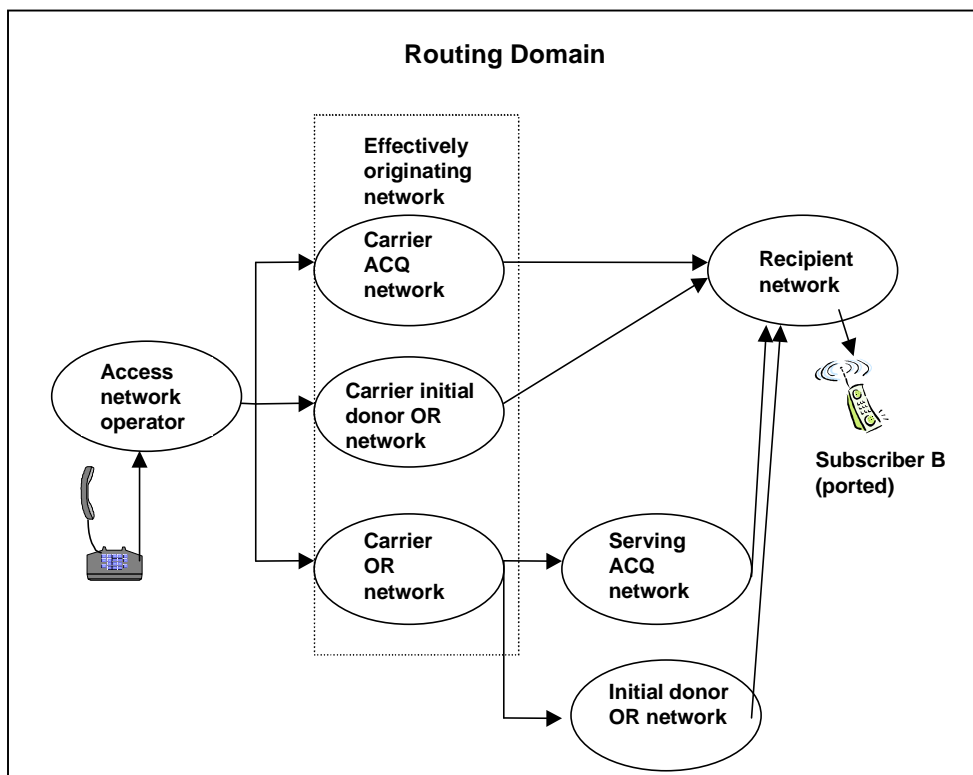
Routing Domain

Effectively originating network

Access network operator

Carrier ACQ network

Carrier initial donor OR network

Carrier OR network

Recipient network

Subscriber B (ported)

Serving ACQ network

Initial donor OR network